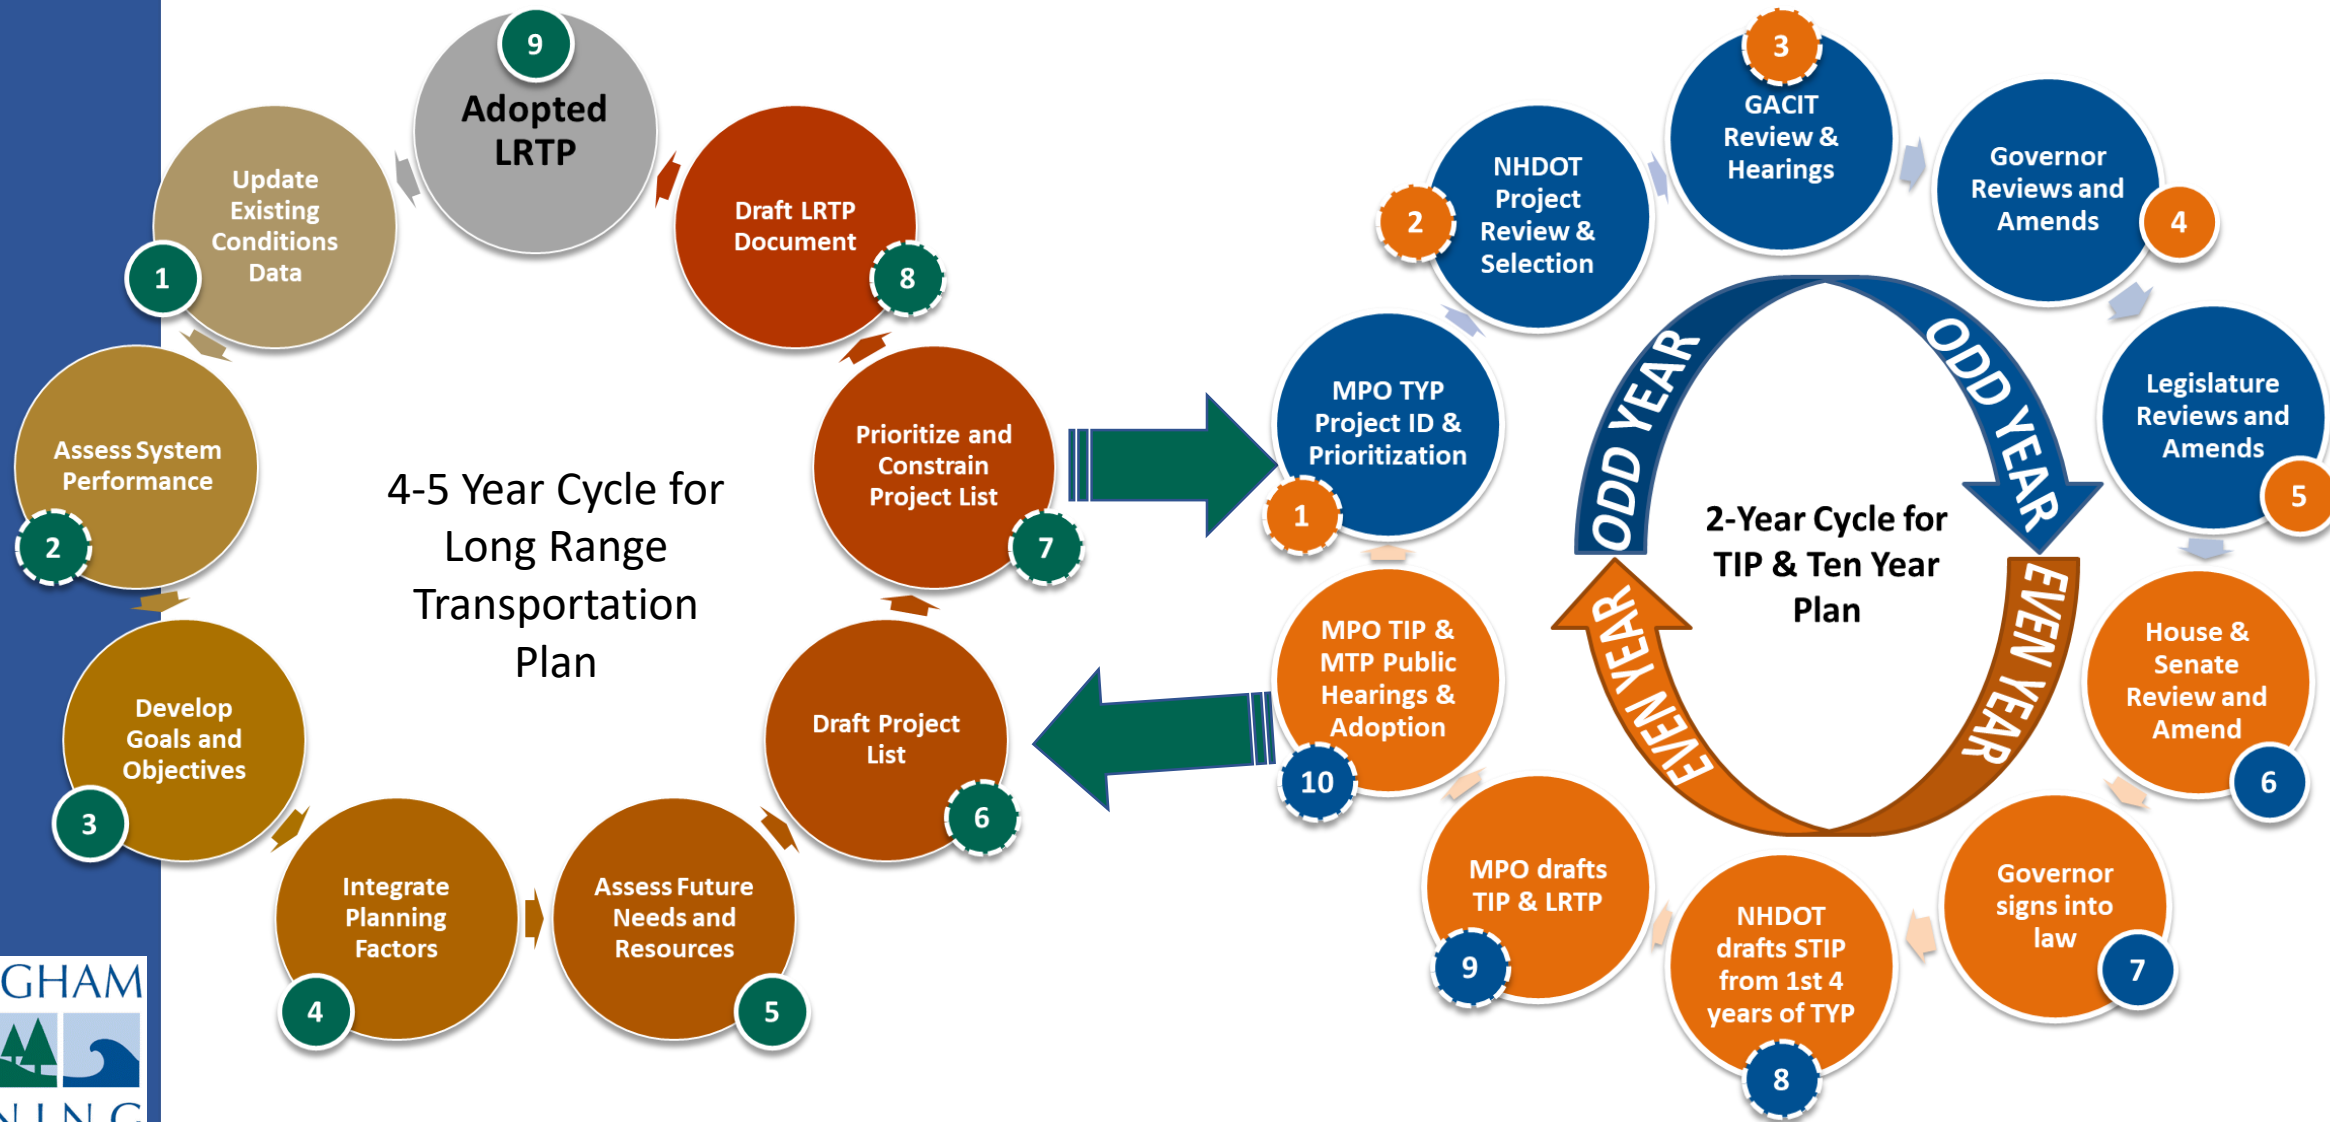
9
Adopted LRTP

Update Existing Conditions Data
1

Draft LRTP Document
8

Assess System Performance
2

Prioritize and Constrain Project List
7

4-5 Year Cycle for Long Range Transportation Plan

Develop Goals and Objectives
3

Draft Project List
6

Integrate Planning Factors
4

Assess Future Needs and Resources
5

GHAM
NING

3
GACIT Review & Hearings

NHDOT Project Review & Selection
2

Governor Reviews and Amends
4

MPO TYP Project ID & Prioritization
1

Legislature Reviews and Amends
5

ODD YEAR
ODD YEAR

2-Year Cycle for TIP & Ten Year Plan

EVEN YEAR
EVEN YEAR

MPO TIP & MTP Public Hearings & Adoption
10

House & Senate Review and Amend
6

MPO drafts TIP & LRTP
9

NHDOT drafts STIP from 1st 4 years of TYP
8

Governor signs into law
7